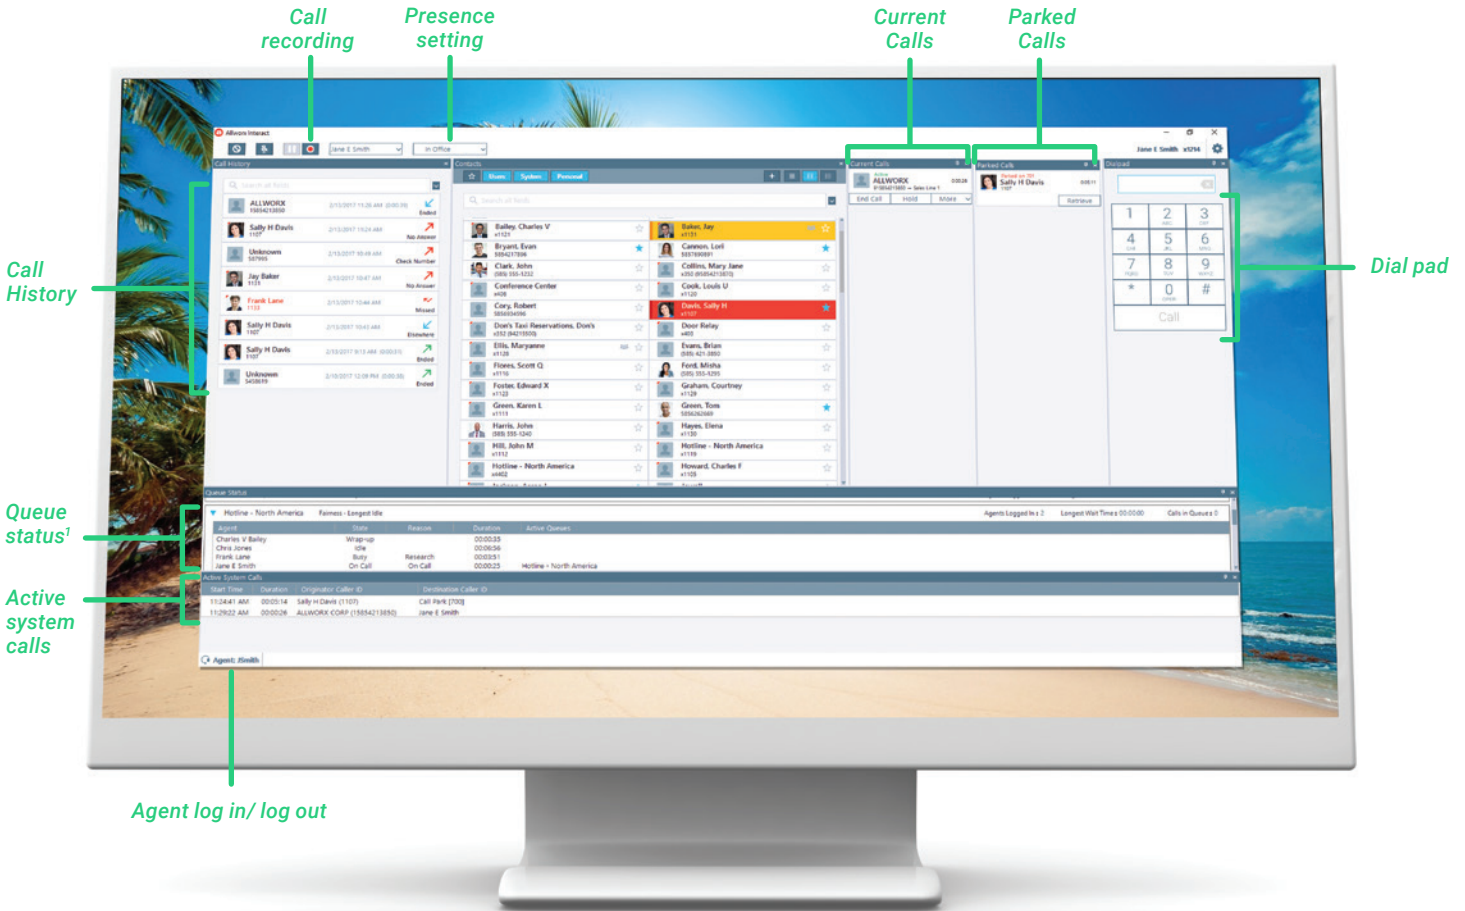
Call recording

Presence setting

Current Calls

Parked Calls

Call History

Dial pad

Queue status$^1$

Active system calls

Agent log in/ log out

Allworx Interact

Jane E Smith

In Office

Jane E Smith x1214

Call History

ALLWORX

Sally H Davis

Unknown

Jay Baker

Frank Lane

Sally H Davis

Sally H Davis

Unknown

Contacts

Bailey, Charles V

Bryant, Evan

Clark, John

Conference Center

Cory, Robert

Don's Taxi Reservations, Don's

Ellis, Maryanne

Flores, Scott Q

Foster, Edward X

Green, Karen L

Harris, John

Hill, John M

Hotline - North America

Baker, Jay

Cannon, Lori

Collins, Mary Jane

Cook, Louis U

Davis, Sally H

Door Relay

Evans, Brian

Ford, Misha

Graham, Courtney

Green, Tom

Hayes, Elena

Hotline - North America

Howard, Charles F

Current Calls

ALLWORX

End Call

Hold

More

Parked Calls

Sally H Davis

Retrieve

Dialpad

1

2

3

4

5

6

7

8

9

*

0

#

Call

Queue Status

Hotline - North America

Fairness - Longest Idle

Agents Logged In: 2

Longest Wait Time: 00:00:00

Calls in Queue: 0

| Agent | State | Reason | Duration | Active Queues |
|---|---|---|---|---|
| Charles V Bailey | Wrap-up | | 00:00:35 | |
| Chris Jones | Idle | | 00:06:56 | |
| Frank Lane | Busy | Research | 00:03:51 | |
| Jane E Smith | On Call | On Call | 00:00:25 | Hotline - North America |

Active System Calls

| Start Time | Duration | Originator Caller ID | Destination Caller ID |
|---|---|---|---|
| 11:24:41 AM | 00:05:14 | Sally H Davis (1107) | Call Park (700) |
| 11:29:22 AM | 00:00:26 | ALLWORX CORP (15854213850) | Jane E Smith |

Agent: Ismith